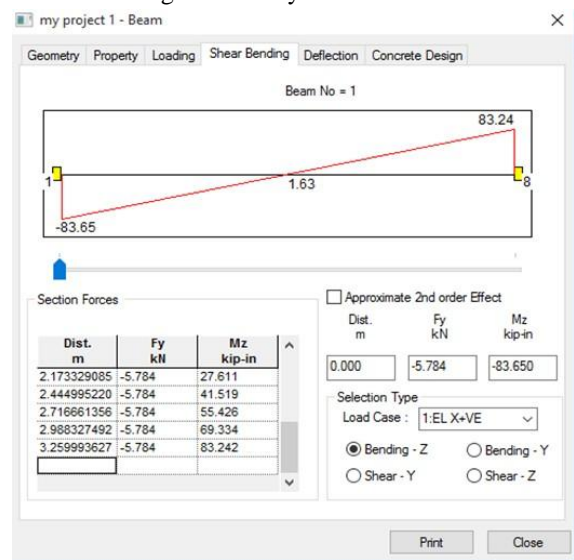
my project 1 - Beam
×

Geometry Property Loading Shear Bending Deflection Concrete Design

Beam No = 1

83.24
1
1.63
8
-83.65

Section Forces

| Dist. m | Fy kN | Mz kip-in |
|---|---|---|
| 2.173329085 | -5.784 | 27.611 |
| 2.444995220 | -5.784 | 41.519 |
| 2.716661356 | -5.784 | 55.426 |
| 2.988327492 | -5.784 | 69.334 |
| 3.259993627 | -5.784 | 83.242 |
| | | |

Approximate 2nd order Effect

Dist. m
Fy kN
Mz kip-in
0.000
-5.784
-83.650

Selection Type
Load Case : 1:EL X+VE

Bending - Z
Bending - Y
Shear - Y
Shear - Z

Print
Close